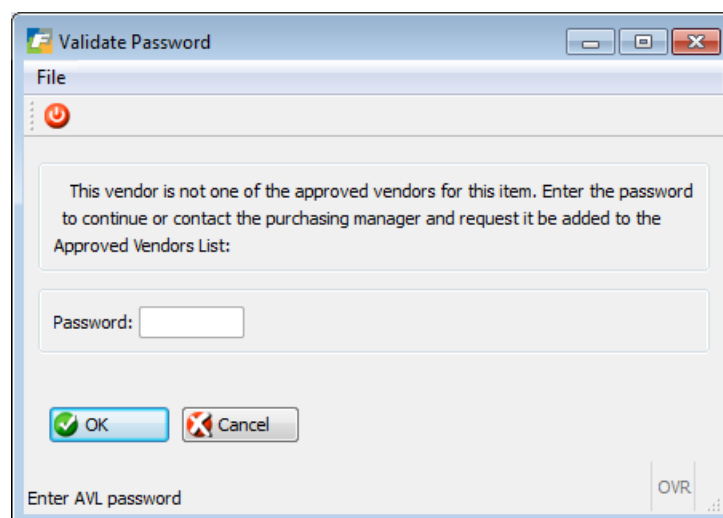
Validate Password

File

This vendor is not one of the approved vendors for this item. Enter the password to continue or contact the purchasing manager and request it be added to the Approved Vendors List:

Password:

OK

Cancel

Enter AVL password

OVR